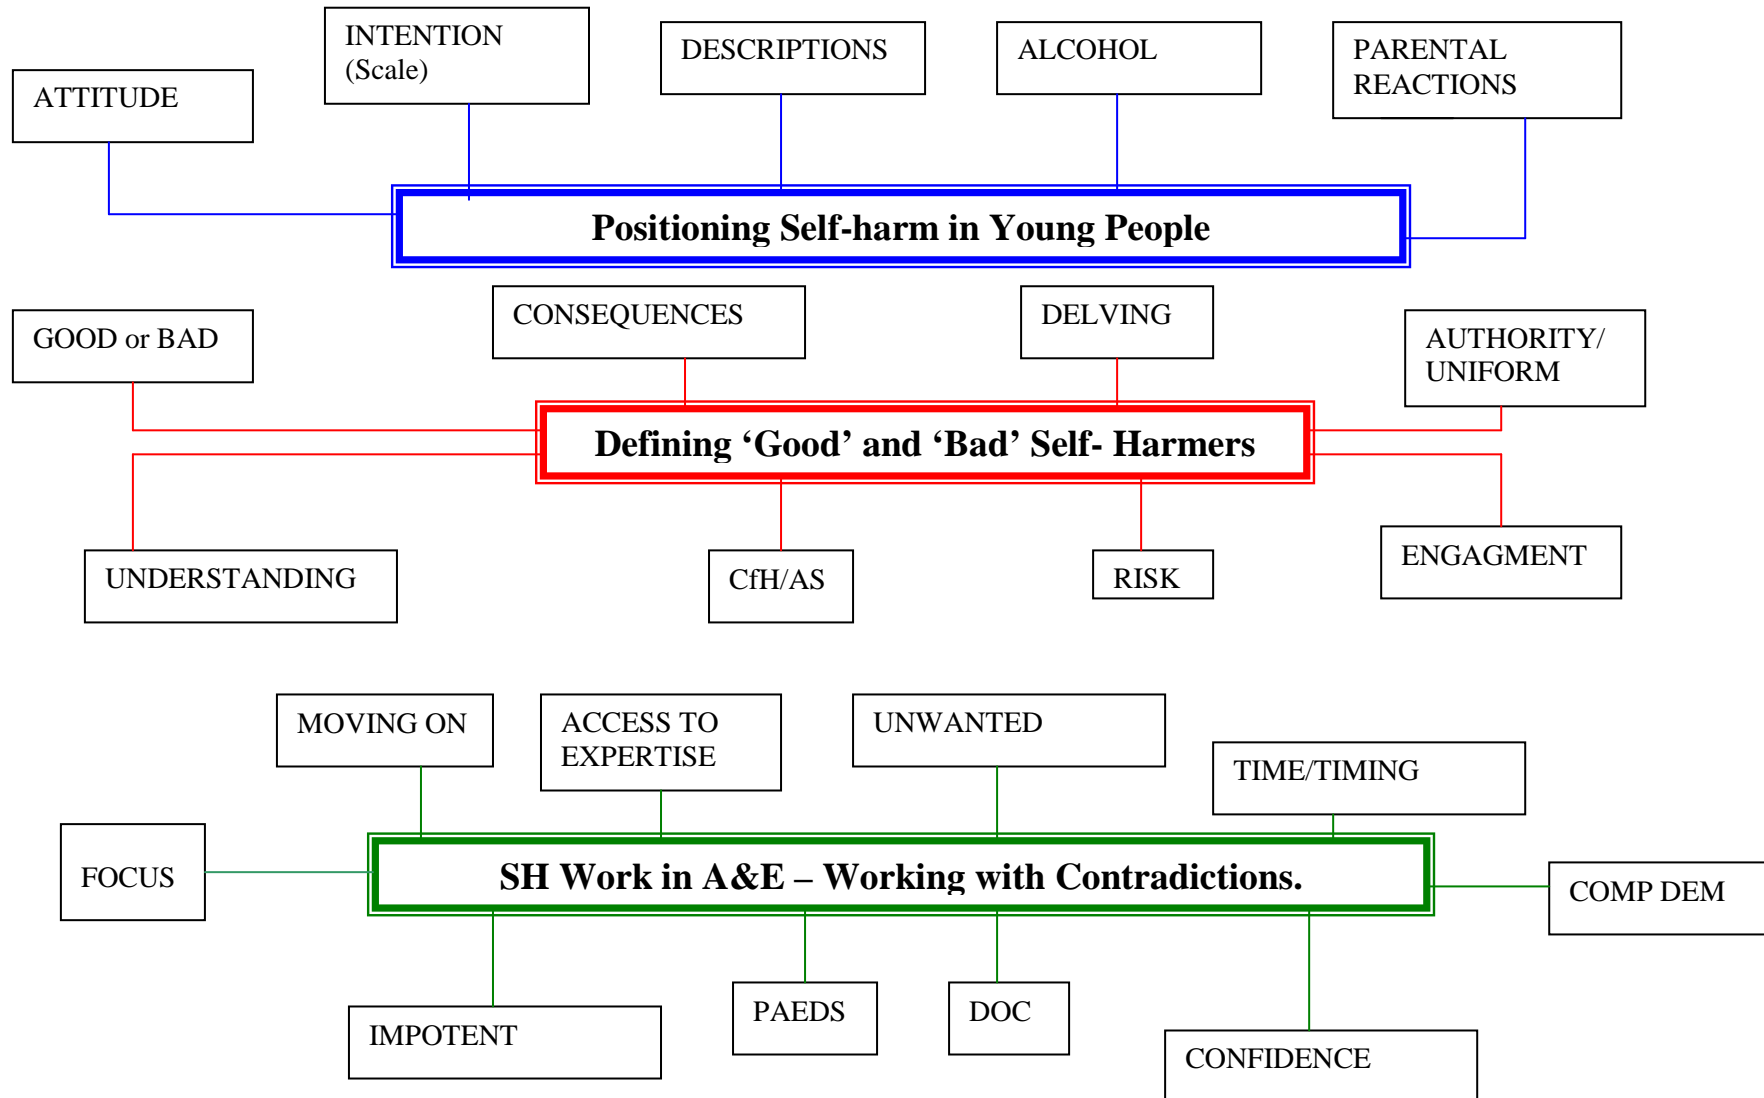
INTENTION (Scale)

DESCRIPTIONS

ALCOHOL

PARENTAL REACTIONS

ATTITUDE

Positioning Self-harm in Young People

GOOD or BAD

CONSEQUENCES

DELVING

AUTHORITY/ UNIFORM

Defining ‘Good’ and ‘Bad’ Self- Harmers

UNDERSTANDING

CfH/AS

RISK

ENGAGMENT

MOVING ON

ACCESS TO EXPERTISE

UNWANTED

TIME/TIMING

FOCUS

SH Work in A&E – Working with Contradictions.

COMP DEM

IMPOTENT

PAEDS

DOC

CONFIDENCE